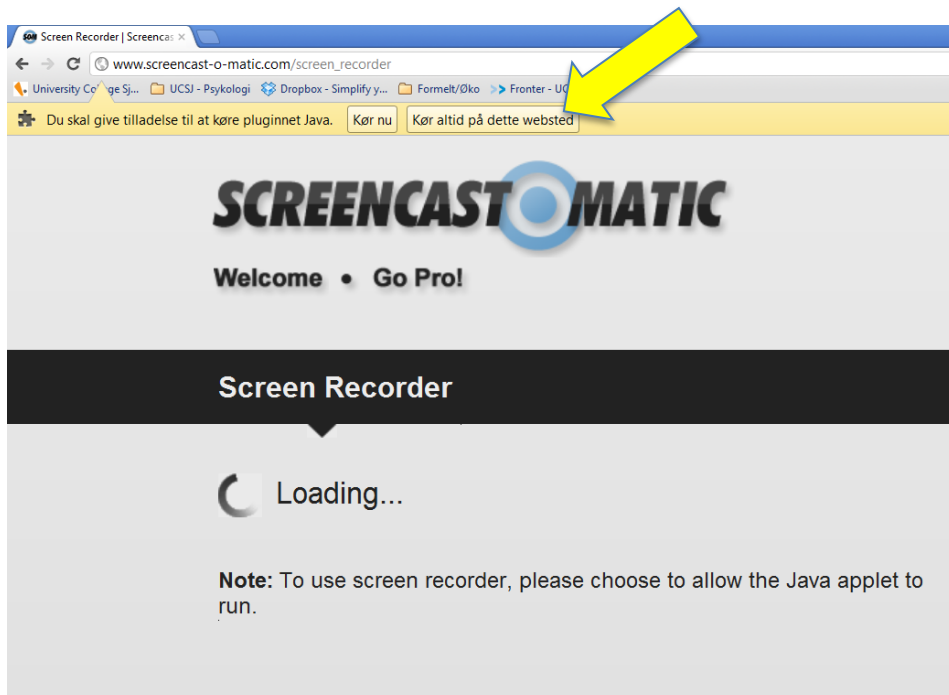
Screen Recorder | Screencas ×

www.screencast-o-matic.com/screen_recorder

University Co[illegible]ge Sj... UCSJ - Psykologi Dropbox - Simplify y... Formelt/Øko Fronter - UC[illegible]

Du skal give tilladelse til at køre pluginnet Java. Kør nu Kør altid på dette websted

SCREENCAST O MATIC

Welcome • Go Pro!

Screen Recorder

Loading...

**Note:** To use screen recorder, please choose to allow the Java applet to run.